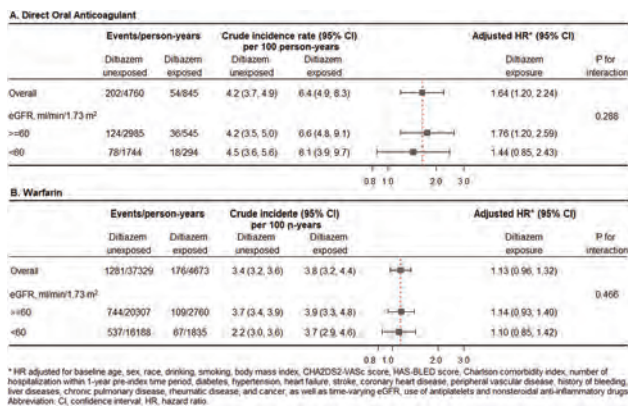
A. Direct Oral Anticoagulant

| | Events/person-years | | Crude incidence rate (95% CI) per 100 person-years | | | Adjusted HR* (95% CI) | |
|---|---|---|---|---|---|---|---|
| | Diltiazem unexposed | Diltiazem exposed | Diltiazem unexposed | Diltiazem exposed | | Diltiazem exposure | P for interaction |
| Overall | 202/4760 | 54/845 | 4.2 (3.7, 4.9) | 6.4 (4.9, 8.3) | | 1.64 (1.20, 2.24) | |
| eGFR, ml/min/1.73 m² | | | | | | | 0.288 |
| >=60 | 124/2985 | 36/545 | 4.2 (3.5, 5.0) | 6.6 (4.8, 9.1) | | 1.76 (1.20, 2.59) | |
| <60 | 78/1744 | 18/294 | 4.5 (3.6, 5.6) | 6.1 (3.9, 9.7) | | 1.44 (0.85, 2.43) | |

0.8 1.0 2.0 3.0

B. Warfarin

| | Events/person-years | | Crude incidente (95% CI) per 100 n-years | | | Adjusted HR* (95% CI) | |
|---|---|---|---|---|---|---|---|
| | Diltiazem unexposed | Diltiazem exposed | Diltiazem unexposed | Diltiazem exposed | | Diltiazem exposure | P for interaction |
| Overall | 1281/37329 | 176/4673 | 3.4 (3.2, 3.6) | 3.8 (3.2, 4.4) | | 1.13 (0.96, 1.32) | |
| eGFR, ml/min/1.73 m² | | | | | | | 0.466 |
| >=60 | 744/20307 | 109/2760 | 3.7 (3.4, 3.9) | 3.9 (3.3, 4.8) | | 1.14 (0.93, 1.40) | |
| <60 | 537/16188 | 67/1835 | 2.2 (3.0, 3.6) | 3.7 (2.9, 4.6) | | 1.10 (0.85, 1.42) | |

0.8 1.0 2.0 3.0

* HR adjusted for baseline age, sex, race, drinking, smoking, body mass index, CHA2DS2-VASc score, HAS-BLED score, Charlson comorbidity index, number of hospitalization within 1-year pre-index time period, diabetes, hypertension, heart failure, stroke, coronary heart disease, peripheral vascular disease, history of bleeding, liver diseases, chronic pulmonary disease, rheumatic disease, and cancer, as well as time-varying eGFR, use of antiplatelets and nonsteroidal anti-inflammatory drugs. Abbreviation: CI, confidence interval; HR, hazard ratio.